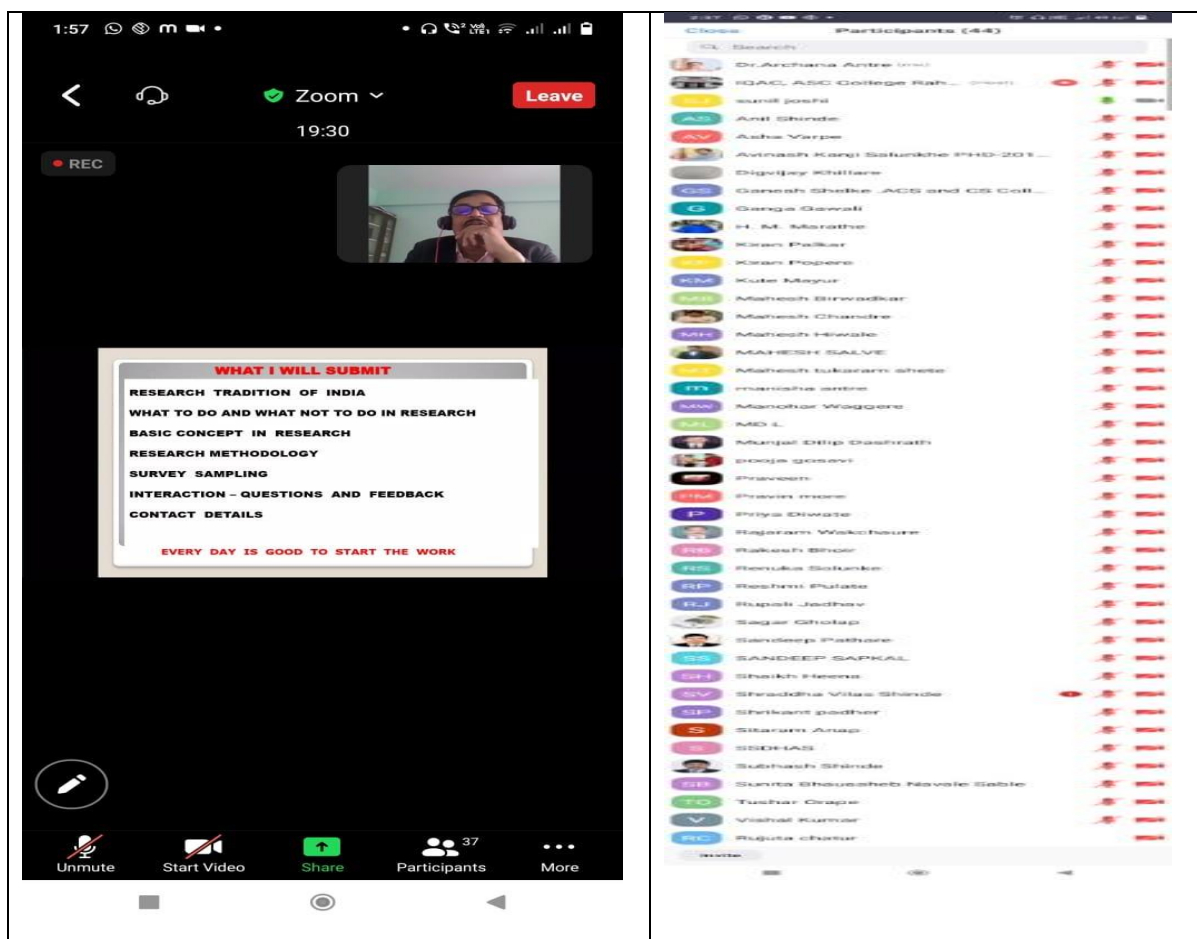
1:57

Zoom

Leave

19:30

REC

WHAT I WILL SUBMIT

RESEARCH TRADITION OF INDIA

WHAT TO DO AND WHAT NOT TO DO IN RESEARCH

BASIC CONCEPT IN RESEARCH

RESEARCH METHODOLOGY

SURVEY SAMPLING

INTERACTION – QUESTIONS AND FEEDBACK

CONTACT DETAILS

EVERY DAY IS GOOD TO START THE WORK

Unmute

Start Video

Share

Participants 37

More

Close Participants (44)

Search

Dr.Archana Antre
IQAC, ASC College Rah...
SJ sunil joshi
AS Anil Shinde
AV Asha Varpe
Avinash Kangi Salunkhe PHD-201...
Digvijay Khillare
GS Ganesh Shelke ACS and CS Coll...
G Ganga Gawali
H. M. Marathe
Kiran Palkar
Kiran Popere
KM Kute Mayur
MB Mahesh Birwadkar
Mahesh Chandre
MH Mahesh Hiwale
MAHESH SALVE
Mahesh tukaram shete
m manisha antre
MW Manohar Waggere
ML MD L
Munjal Dilip Dashrath
pooja gosavi
Praveen
PM Pravin more
P Priya Diwate
Rajaram Wakchaure
RB Rakesh Bhor
RS Renuka Salunke
RP Reshmi Pulate
RJ Rupali Jadhav
Sagar Gholap
Sandeep Pathare
SS SANDEEP SAPKAL
SH Shaikh Heena
SV Shraddha Vilas Shinde
SP Shrikant padhar
S Sitaram Arap
S SSDHAS
Subhash Shinde
SB Sunita Bhausaheb Navale Sable
TG Tushar Grape
V Vishal Kumar
RC Rujuta chatur

Invite